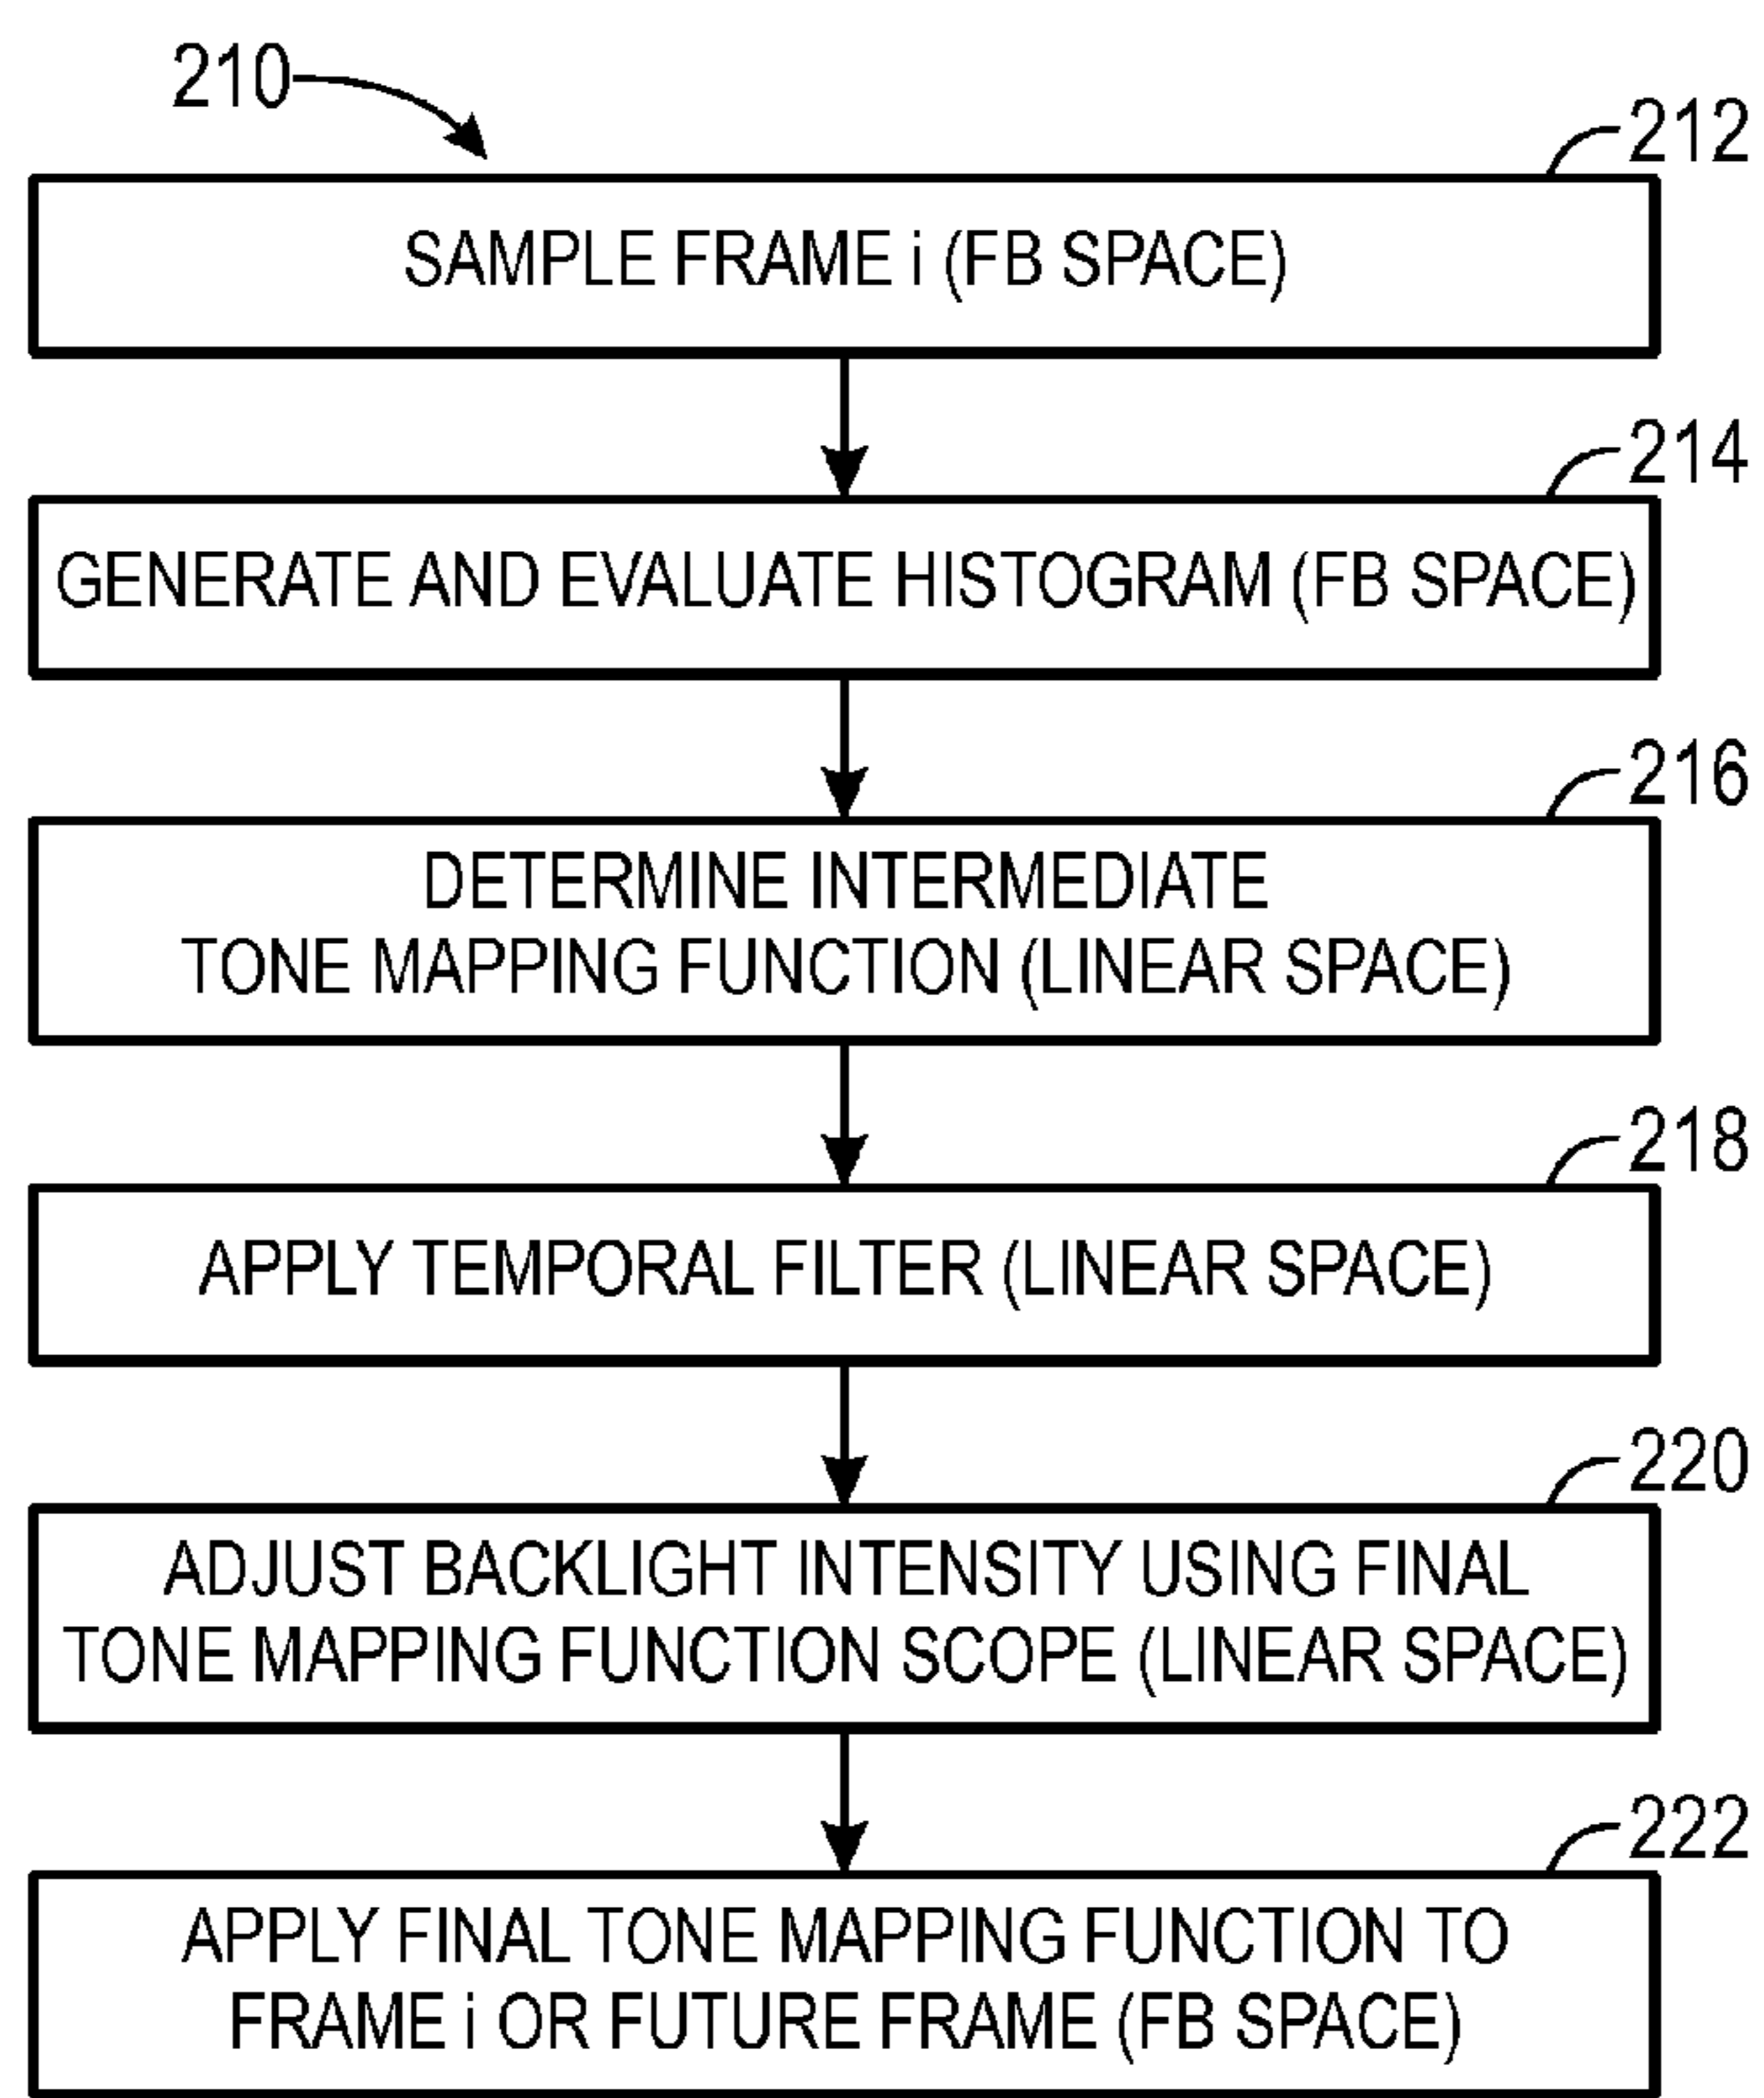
210

212

SAMPLE FRAME i (FB SPACE)

214

GENERATE AND EVALUATE HISTOGRAM (FB SPACE)

216

DETERMINE INTERMEDIATE TONE MAPPING FUNCTION (LINEAR SPACE)

218

APPLY TEMPORAL FILTER (LINEAR SPACE)

220

ADJUST BACKLIGHT INTENSITY USING FINAL TONE MAPPING FUNCTION SCOPE (LINEAR SPACE)

222

APPLY FINAL TONE MAPPING FUNCTION TO FRAME i OR FUTURE FRAME (FB SPACE)